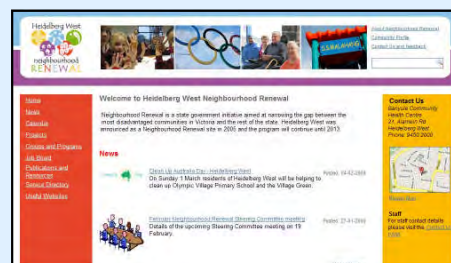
Heidelberg West neighbourhood RENEWAL

About Neighbourhood Renewal
Community Profile
Contact Us and Feedback

Home
News
Calendar
Projects
Classes and Programs
Job Board
Publications and Resources
Service Directory
Useful Websites

Welcome to Heidelberg West Neighbourhood Renewal

Neighbourhood Renewal is a state government initiative aimed at narrowing the gap between the most disadvantaged communities in Victoria and the rest of the state. Heidelberg West was announced as a Neighbourhood Renewal site in 2000 and the program will continue until 2013.

News

Clean Up Australia Day - Heidelberg West
On Sunday 1 March residents of Heidelberg West will be helping to clean up Olympic Village Primary School and the Village Green.
Posted: 19-02-2009

February Neighbourhood Renewal Steering Committee meeting
Details of the upcoming Steering Committee meeting on 19 February.
Posted: 27-01-2009

Contact Us
Banyule Community Health Centre
21 Alamein Rd
Heidelberg West
Phone: 9450 2000

Staff
For staff contact details please visit the contact us page.